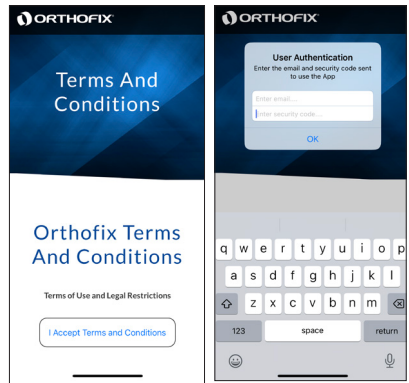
ORTHOFIX

Terms And Conditions

Orthofix Terms And Conditions

Terms of Use and Legal Restrictions

I Accept Terms and Conditions

ORTHOFIX

User Authentication

Enter the email and security code sent to use the App

Enter email...

Enter security code...

OK

q w e r t y u i o p

a s d f g h j k l

z x c v b n m

123

space

return